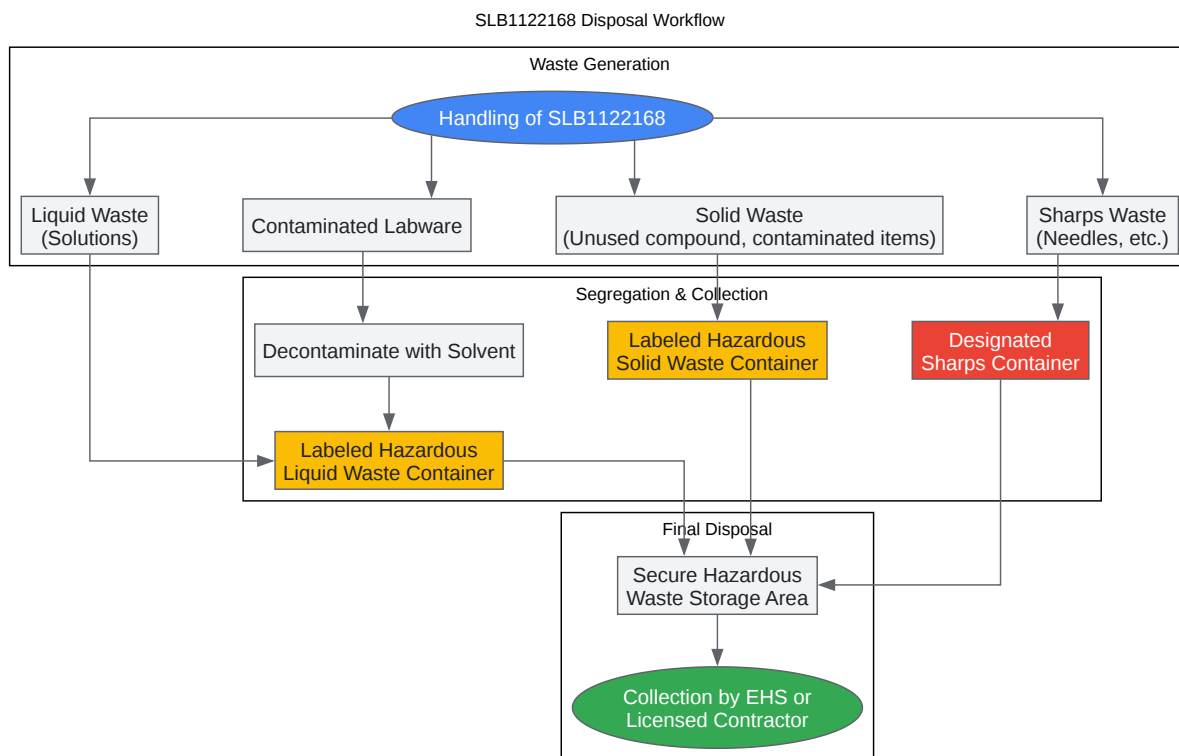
SLB1122168 Disposal Workflow

Waste Generation

Handling of SLB1122168

Liquid Waste (Solutions)

Contaminated Labware

Solid Waste (Unused compound, contaminated items)

Sharps Waste (Needles, etc.)

Segregation & Collection

Decontaminate with Solvent

Labeled Hazardous Solid Waste Container

Designated Sharps Container

Labeled Hazardous Liquid Waste Container

Final Disposal

Secure Hazardous Waste Storage Area

Collection by EHS or Licensed Contractor